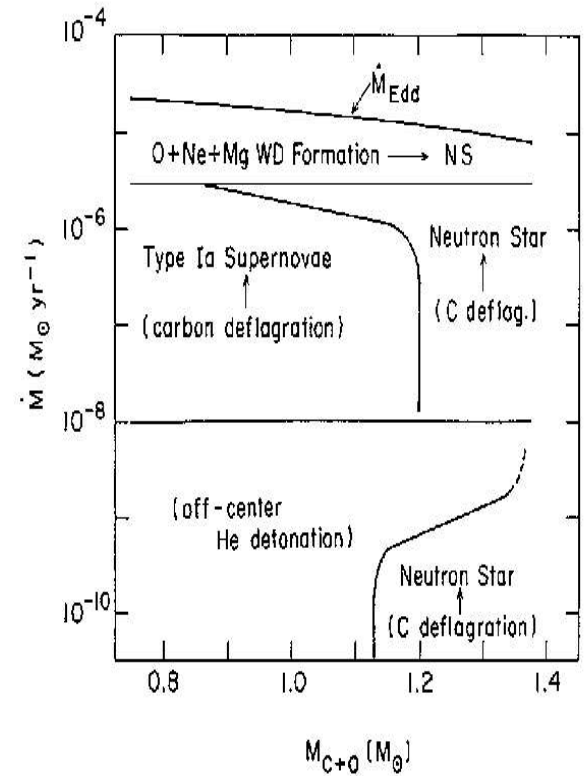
$10^{-4}$

$\dot{M}_{Edd}$

O+Ne+Mg WD Formation ⟶ NS

$10^{-6}$

Type Ia Supernovae ↑ (carbon deflagration)

Neutron Star ↑ (C deflag.)

$\dot{M}$ ( $M_{\odot}$ $yr^{-1}$ )

$10^{-8}$

(off-center He detonation)

Neutron Star ↑ (C deflagration)

$10^{-10}$

0.8

1.0

1.2

1.4

$M_{C+O}$ $[M_{\odot}]$